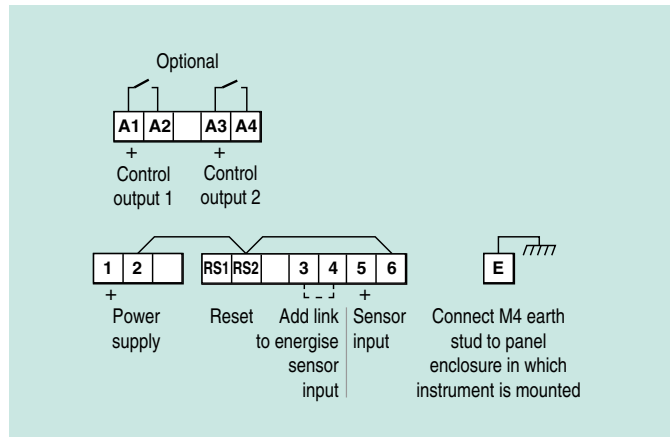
Optional

A1 A2 A3 A4

+
Control
output 1

+
Control
output 2

1 2 RS1 RS2 3 4 5 6

+
Power
supply

Reset

Add link
to energise
sensor
input

+
Sensor
input

E

Connect M4 earth
stud to panel
enclosure in which
instrument is mounted